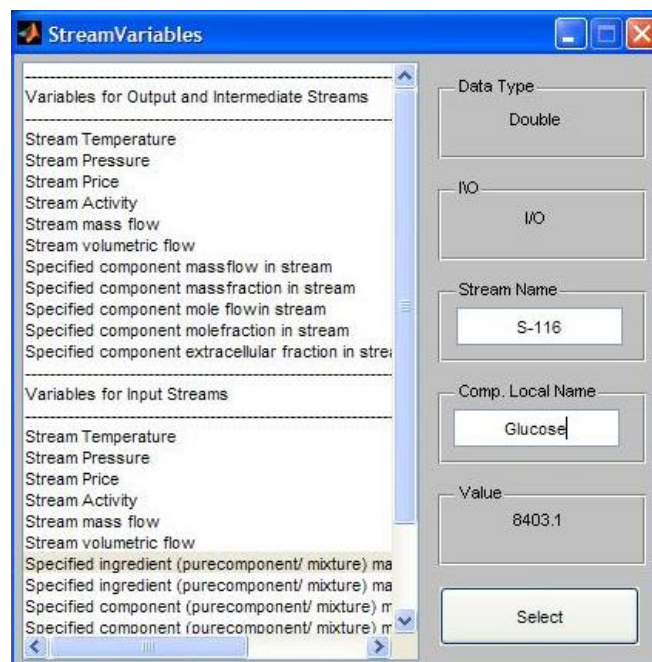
StreamVariables

Variables for Output and Intermediate Streams

Stream Temperature
Stream Pressure
Stream Price
Stream Activity
Stream mass flow
Stream volumetric flow
Specified component massflow in stream
Specified component massfraction in stream
Specified component mole flowin stream
Specified component molefraction in stream
Specified component extracellular fraction in strea

Variables for Input Streams

Stream Temperature
Stream Pressure
Stream Price
Stream Activity
Stream mass flow
Stream volumetric flow
Specified ingredient (purecomponent/ mixture) ma
Specified ingredient (purecomponent/ mixture) ma
Specified component (purecomponent/ mixture) m
Specified component (purecomponent/ mixture) m

Data Type
Double

I/O
I/O

Stream Name
S-116

Comp. Local Name
Glucose

Value
8403.1

Select